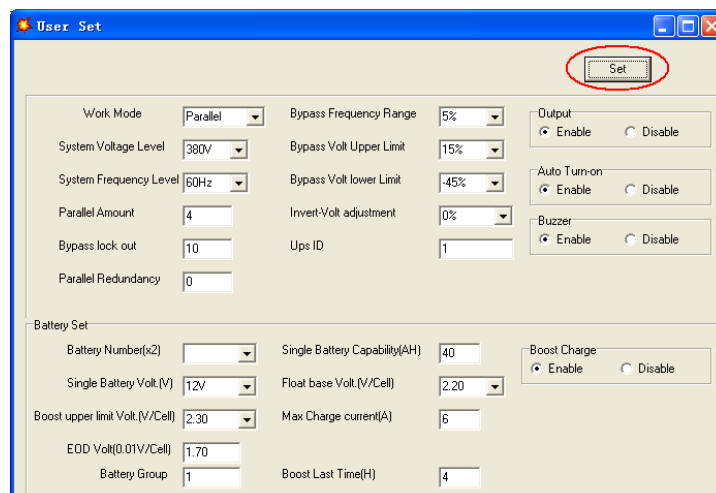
User Set

Set

Work Mode Parallel
System Voltage Level 380V
System Frequency Level 60Hz
Parallel Amount 4
Bypass lock out 10
Parallel Redundancy 0

Bypass Frequency Range 5%
Bypass Volt Upper Limit 15%
Bypass Volt lower Limit -45%
Invert-Volt adjustment 0%
Ups ID 1

Output
Enable Disable

Auto Turn-on
Enable Disable

Buzzer
Enable Disable

Battery Set

Battery Number(x2)
Single Battery Volt.(V) 12V
Boost upper limit Volt.(V/Cell) 2.30
EOD Volt(0.01V/Cell) 1.70
Battery Group 1

Single Battery Capability(AH) 40
Float base Volt.(V/Cell) 2.20
Max Charge current(A) 6
Boost Last Time(H) 4

Boost Charge
Enable Disable